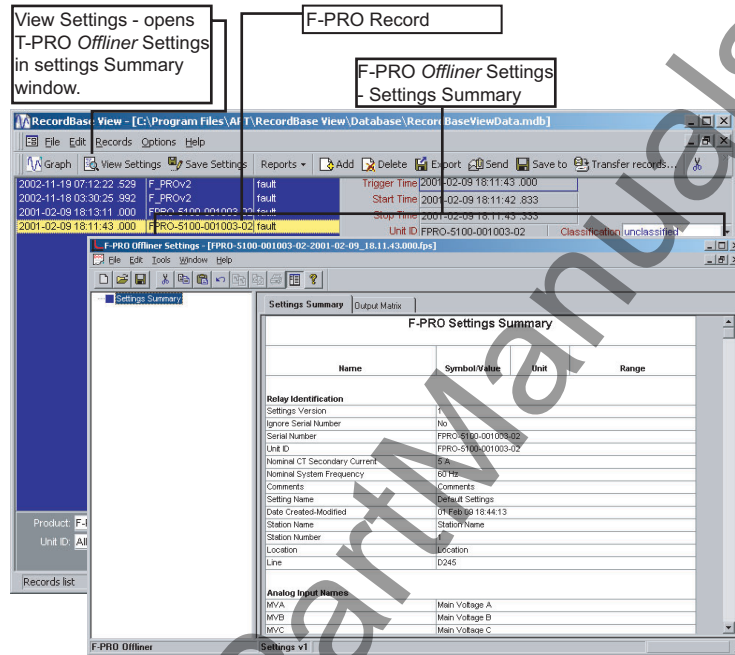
View Settings - opens T-PRO *Offliner* Settings in settings Summary window.

F-PRO Record

F-PRO *Offliner* Settings - Settings Summary

RecordBase View - [C:\Program Files\APT\RecordBase View\Database\RecordBaseViewData.mdb]

File Edit Records Options Help

Graph View Settings Save Settings Reports Add Delete Export Send Save to Transfer records...

2002-11-19 07:12:22 .529 F_PROv2 fault
2002-11-18 03:30:25 .992 F_PROv2 fault
2001-02-09 18:13:11 .000 FPRO-5100-001003-02 fault
2001-02-09 18:11:43 .000 FPRO-5100-001003-02 fault

Trigger Time 2001-02-09 18:11:43 .000
Start Time 2001-02-09 18:11:42 .833
Stop Time 2001-02-09 18:11:43 .333
Unit ID FPRO-5100-001003-02 Classification unclassified

F-PRO Offliner Settings - [FPRO-5100-001003-02-2001-02-09_18.11.43.000.fps]

File Edit Tools Window Help

Settings Summary

Settings Summary Output Matrix

F-PRO Settings Summary

| Name | Symbol/Value | Unit | Range |
|---|---|---|---|
| **Relay Identification** | | | |
| Settings Version | 1 | | |
| Ignore Serial Number | No | | |
| Serial Number | FPRO-5100-001003-02 | | |
| Unit ID | FPRO-5100-001003-02 | | |
| Nominal CT Secondary Current | 5 A | | |
| Nominal System Frequency | 60 Hz | | |
| Comments | Comments | | |
| Setting Name | Default Settings | | |
| Date Created-Modified | 01 Feb 03 18:44:13 | | |
| Station Name | Station Name | | |
| Station Number | 1 | | |
| Location | Location | | |
| Line | D245 | | |
| **Analog Input Names** | | | |
| MVA | Main Voltage A | | |
| MVB | Main Voltage B | | |
| MVC | Main Voltage C | | |

Product: F-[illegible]
Unit ID: All

Records list

F-PRO Offliner Settings v1